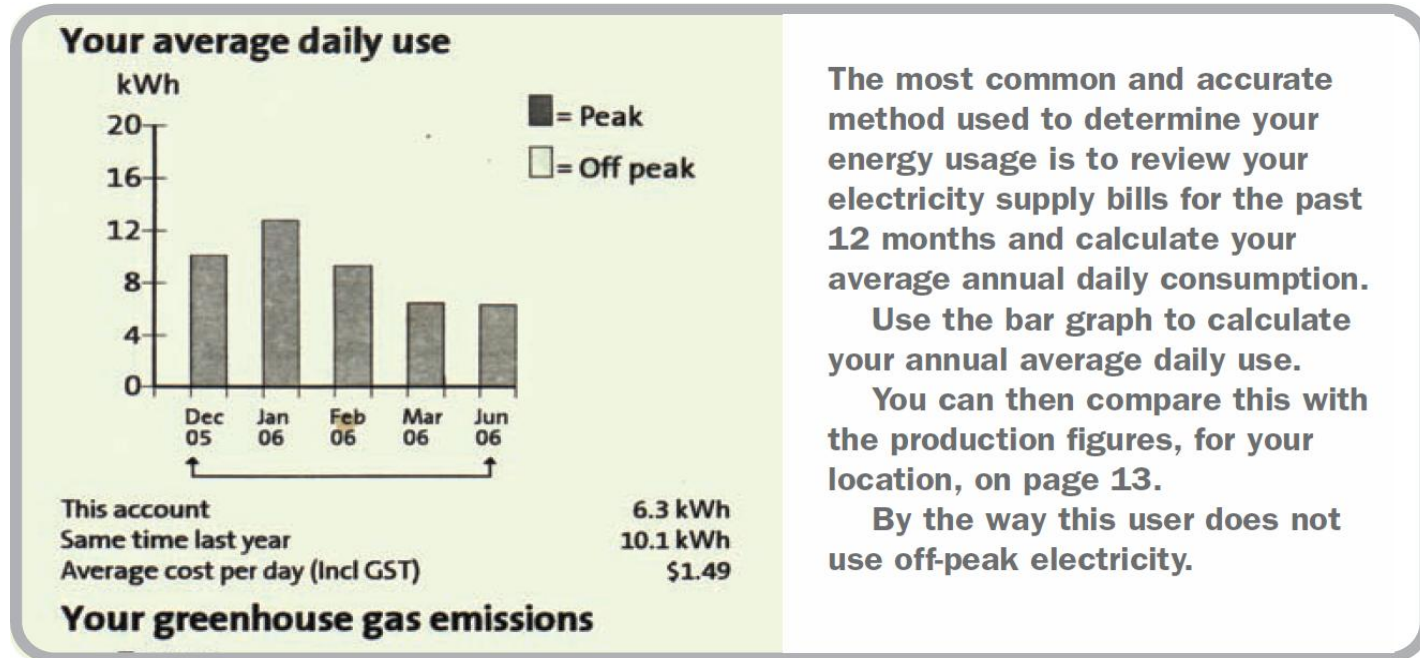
Your average daily use

kWh

20
16
12
8
4
0

= Peak
= Off peak

Dec 05
Jan 06
Feb 06
Mar 06
Jun 06

This account 6.3 kWh
Same time last year 10.1 kWh
Average cost per day (Incl GST) $1.49

Your greenhouse gas emissions

The most common and accurate method used to determine your energy usage is to review your electricity supply bills for the past 12 months and calculate your average annual daily consumption.

Use the bar graph to calculate your annual average daily use.

You can then compare this with the production figures, for your location, on page 13.

By the way this user does not use off-peak electricity.